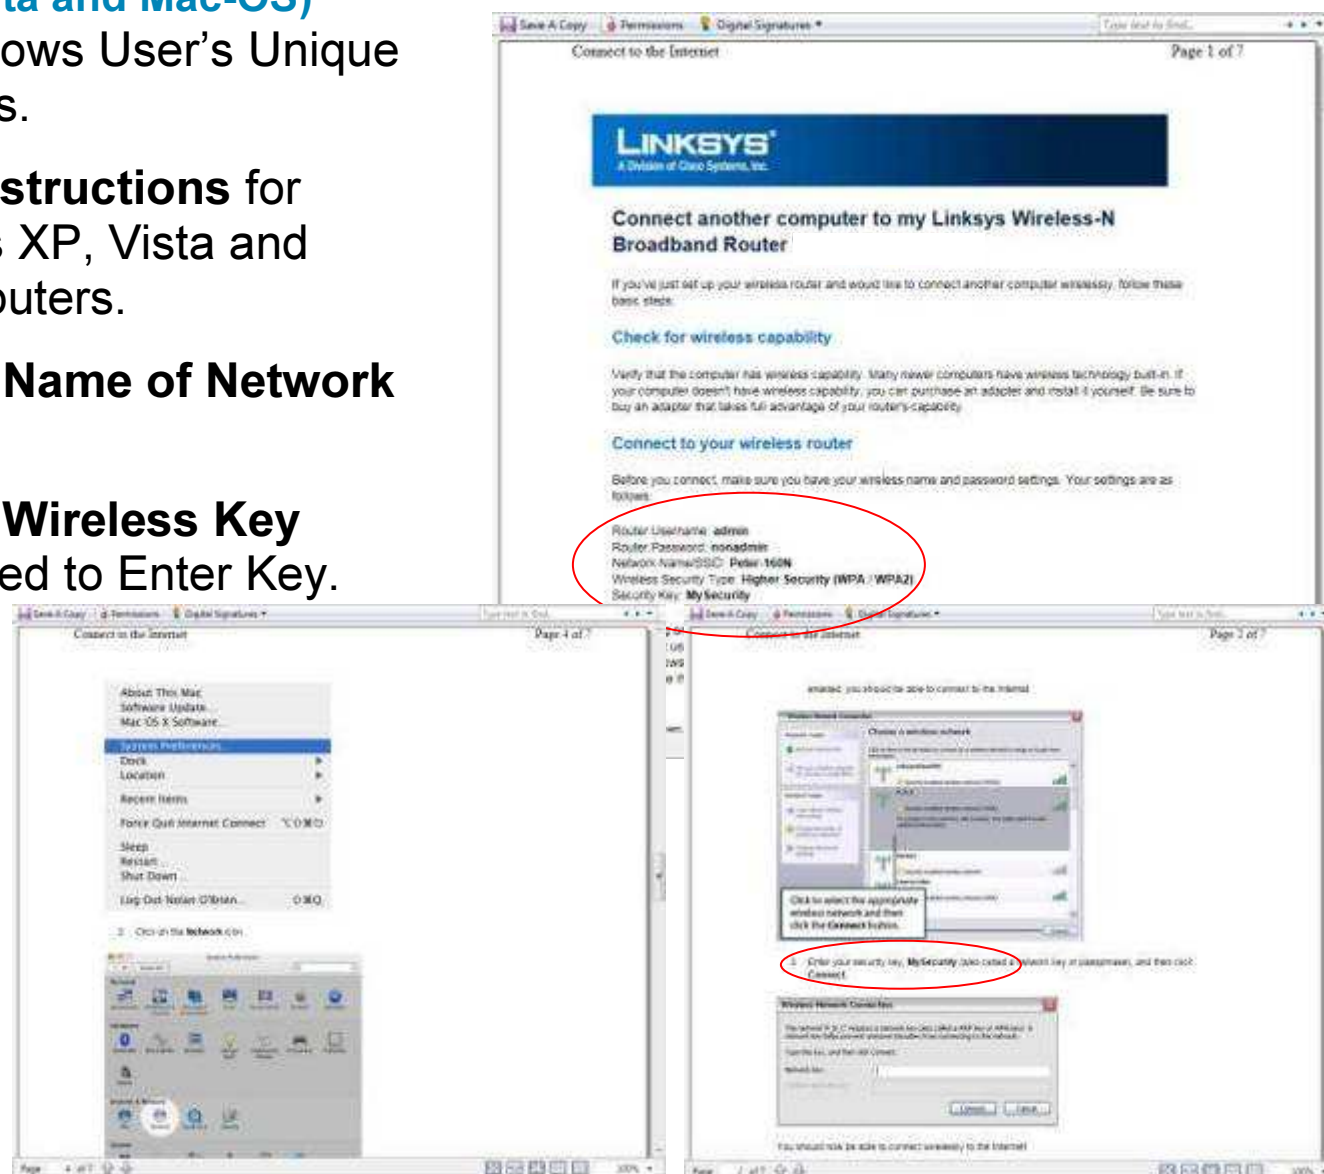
ta and Mac-OS)
ows User's Unique
s.

structions for
XP, Vista and
outers.

Name of Network

Wireless Key
ed to Enter Key.

Save A Copy Permissions Digital Signatures
Connect to the Internet
Page 1 of 7

LINKSYS
A Division of Cisco Systems, Inc.

Connect another computer to my Linksys Wireless-N Broadband Router

If you've just set up your wireless router and would like to connect another computer wirelessly, follow these basic steps.

Check for wireless capability

Verify that the computer has wireless capability. Many newer computers have wireless technology built-in. If your computer doesn't have wireless capability, you can purchase an adapter and install it yourself. Be sure to buy an adapter that takes full advantage of your router's capability.

Connect to your wireless router

Before you connect, make sure you have your wireless name and password settings. Your settings are as follows:

Router Username: admin
Router Password: nonadmin
Network Name/SSID: Peter-160N
Wireless Security Type: Higher Security (WPA / WPA2)
Security Key: MySecurity

Save A Copy Permissions Digital Signatures
Connect to the Internet
Page 4 of 7

About This Mac
Software Update...
Mac OS X Software...
System Preferences...
Dock
Location
Recent Items
Force Quit Internet Connect
Sleep
Restart...
Shut Down...
Log Out Nolan O'Brien...

2. Click on the Network icon.

Save A Copy Permissions Digital Signatures
Connect to the Internet
Page 2 of 7

enabled, you should be able to connect to the Internet.

Choose a wireless network

Click to select the appropriate wireless network and then click the Connect button.

3. Enter your security key, MySecurity (also called a network key or passphrase), and then click Connect.

Wireless Network Connection

Cancel

You should now be able to connect wirelessly to the Internet.